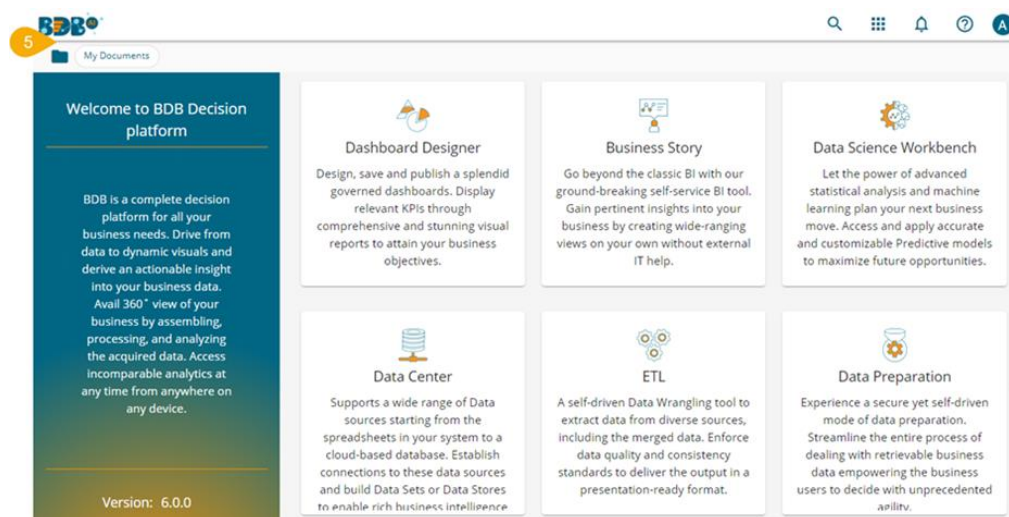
BDB

5

My Documents

A

Welcome to BDB Decision platform

BDB is a complete decision platform for all your business needs. Drive from data to dynamic visuals and derive an actionable insight into your business data. Avail 360° view of your business by assembling, processing, and analyzing the acquired data. Access incomparable analytics at any time from anywhere on any device.

Version: 6.0.0

Dashboard Designer

Design, save and publish a splendid governed dashboards. Display relevant KPIs through comprehensive and stunning visual reports to attain your business objectives.

Business Story

Go beyond the classic BI with our ground-breaking self-service BI tool. Gain pertinent insights into your business by creating wide-ranging views on your own without external IT help.

Data Science Workbench

Let the power of advanced statistical analysis and machine learning plan your next business move. Access and apply accurate and customizable Predictive models to maximize future opportunities.

Data Center

Supports a wide range of Data sources starting from the spreadsheets in your system to a cloud-based database. Establish connections to these data sources and build Data Sets or Data Stores to enable rich business intelligence

ETL

A self-driven Data Wrangling tool to extract data from diverse sources, including the merged data. Enforce data quality and consistency standards to deliver the output in a presentation-ready format.

Data Preparation

Experience a secure yet self-driven mode of data preparation. Streamline the entire process of dealing with retrievable business data empowering the business users to decide with unprecedented agility.